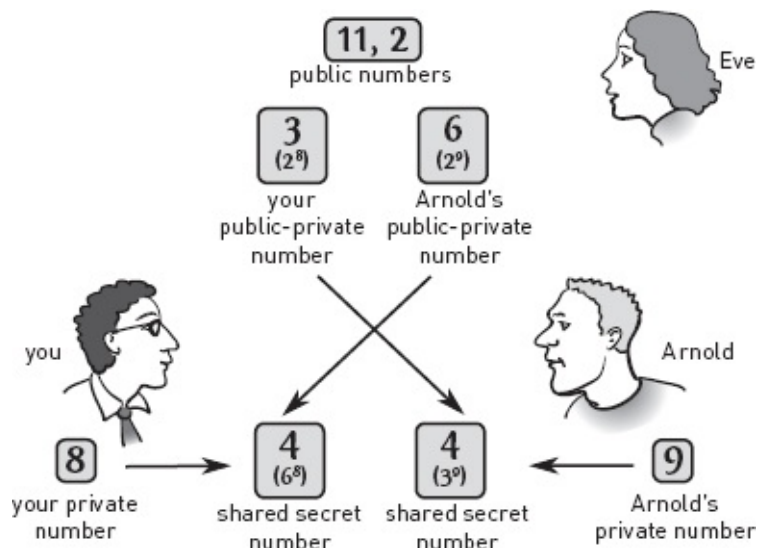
11, 2
public numbers

Eve

3
$(2^8)$
your
public-private
number

6
$(2^9)$
Arnold's
public-private
number

you

Arnold

8
your private
number

4
$(6^8)$
shared secret
number

4
$(3^9)$
shared secret
number

9
Arnold's
private number